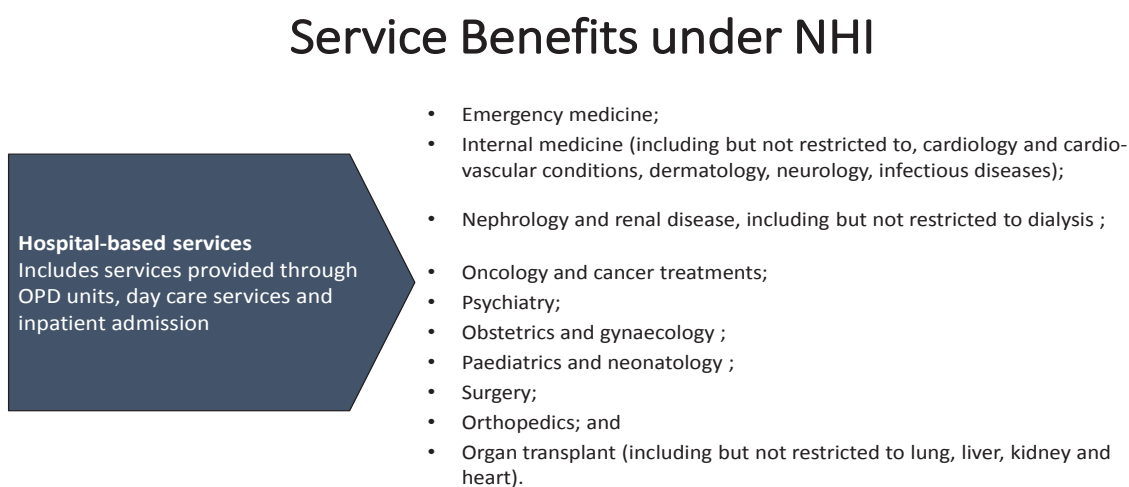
Service Benefits under NHI

**Hospital-based services**
Includes services provided through OPD units, day care services and inpatient admission

- Emergency medicine;
- Internal medicine (including but not restricted to, cardiology and cardio-vascular conditions, dermatology, neurology, infectious diseases);
- Nephrology and renal disease, including but not restricted to dialysis ;
- Oncology and cancer treatments;
- Psychiatry;
- Obstetrics and gynaecology ;
- Paediatrics and neonatology ;
- Surgery;
- Orthopedics; and
- Organ transplant (including but not restricted to lung, liver, kidney and heart).